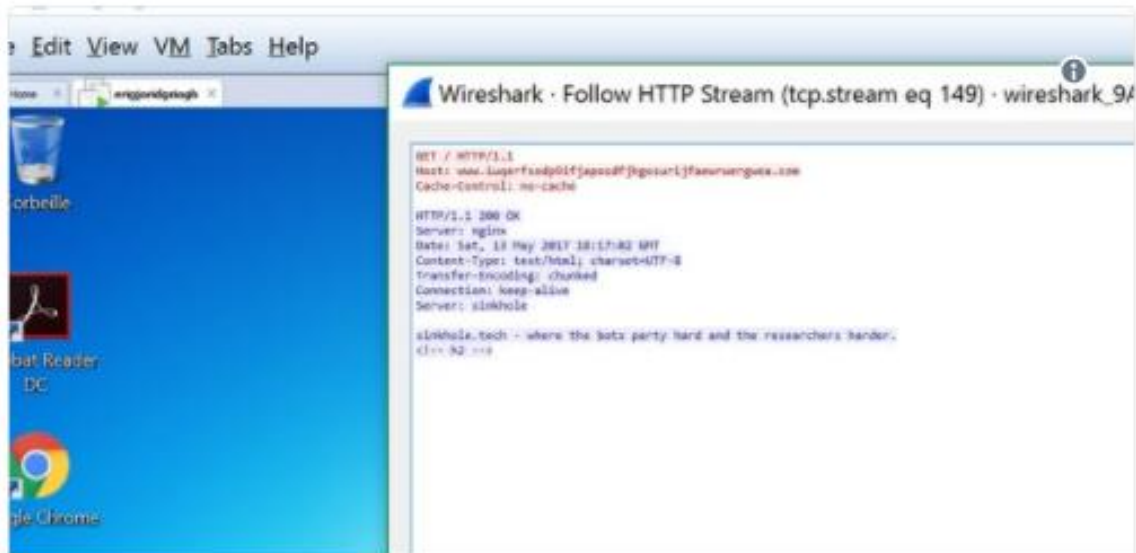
e Edit View VM Tabs Help

Home | erigjoeridgeiogh

orbeille

bat Reader DC

gle Chrome

Wireshark · Follow HTTP Stream (tcp.stream eq 149) · wireshark_9A

GET / HTTP/1.1
Host: www.iuqerfsodp9ifjaposdfjhgosurijfaewrwergwea.com
Cache-Control: no-cache

HTTP/1.1 200 OK
Server: nginx
Date: Sat, 13 May 2017 10:17:02 GMT
Content-Type: text/html; charset=UTF-8
Transfer-Encoding: chunked
Connection: keep-alive
Server: sinkhole

sinkhole.tech - where the bots party hard and the researchers harder.
<!-- 92 -->